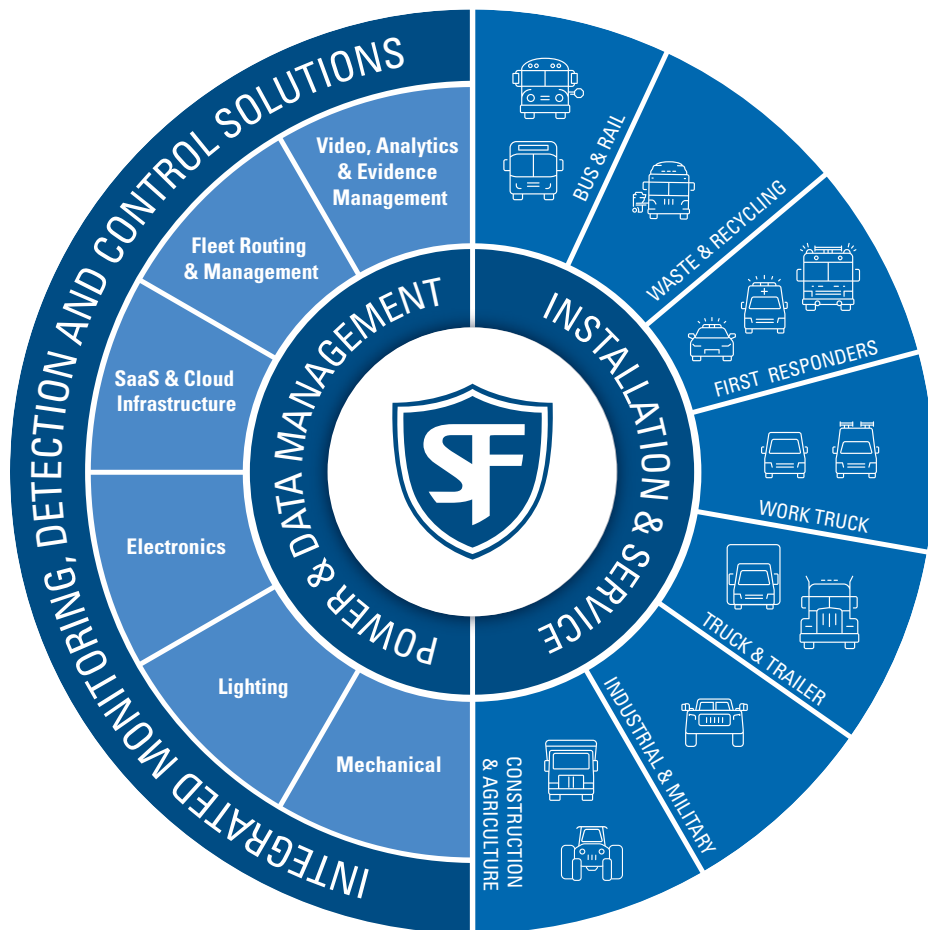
INTEGRATED MONITORING, DETECTION AND CONTROL SOLUTIONS

Video, Analytics & Evidence Management

Fleet Routing & Management

SaaS & Cloud Infrastructure

Electronics

Lighting

Mechanical

POWER & DATA MANAGEMENT

SF

INSTALLATION & SERVICE

BUS & RAIL

WASTE & RECYCLING

FIRST RESPONDERS

WORK TRUCK

TRUCK & TRAILER

INDUSTRIAL & MILITARY

CONSTRUCTION & AGRICULTURE